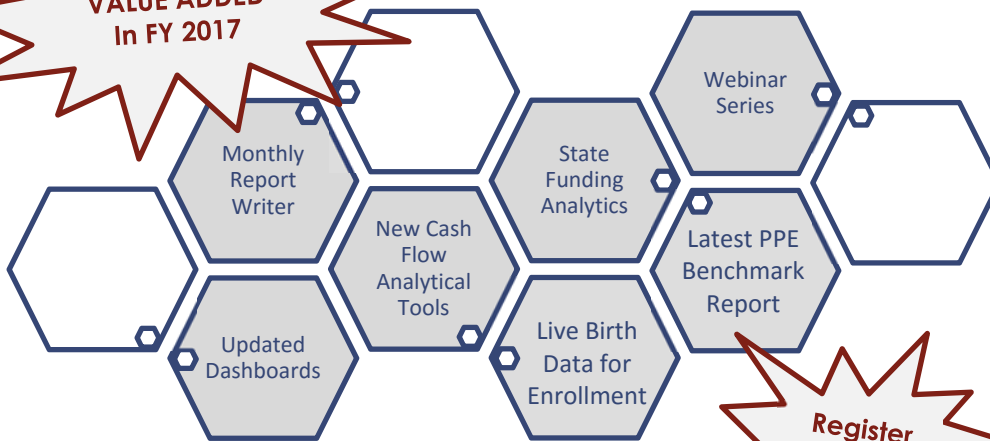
VALUE ADDED
In FY 2017

Monthly Report Writer

Updated Dashboards

New Cash Flow Analytical Tools

State Funding Analytics

Live Birth Data for Enrollment

Webinar Series

Latest PPE Benchmark Report

Register